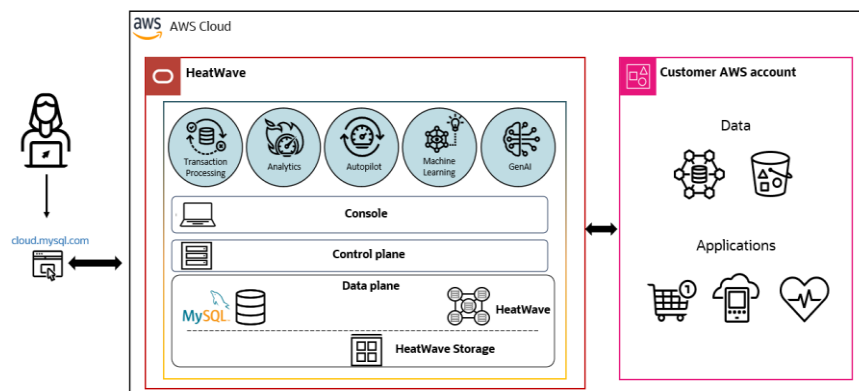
aws AWS Cloud

HeatWave

Transaction Processing
Analytics
Autopilot
Machine Learning
GenAI

Console

Control plane

Data plane

MySQL

HeatWave

HeatWave Storage

cloud.mysql.com

Customer AWS account

Data

Applications

1